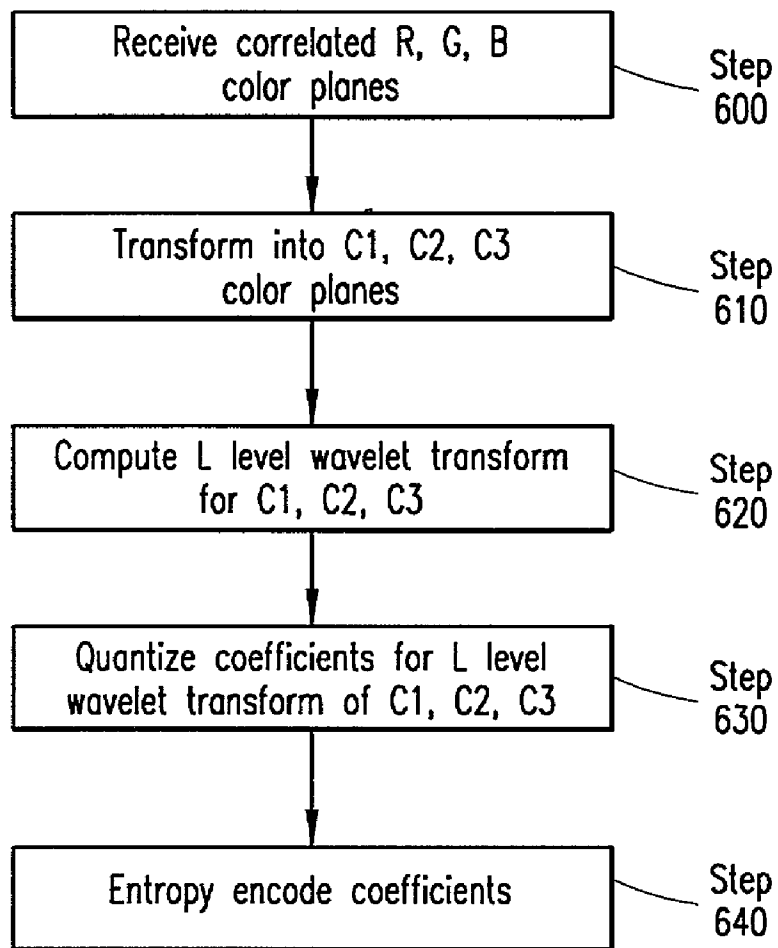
Receive correlated R, G, B color planes

Step 600

Transform into C1, C2, C3 color planes

Step 610

Compute L level wavelet transform for C1, C2, C3

Step 620

Quantize coefficients for L level wavelet transform of C1, C2, C3

Step 630

Entropy encode coefficients

Step 640